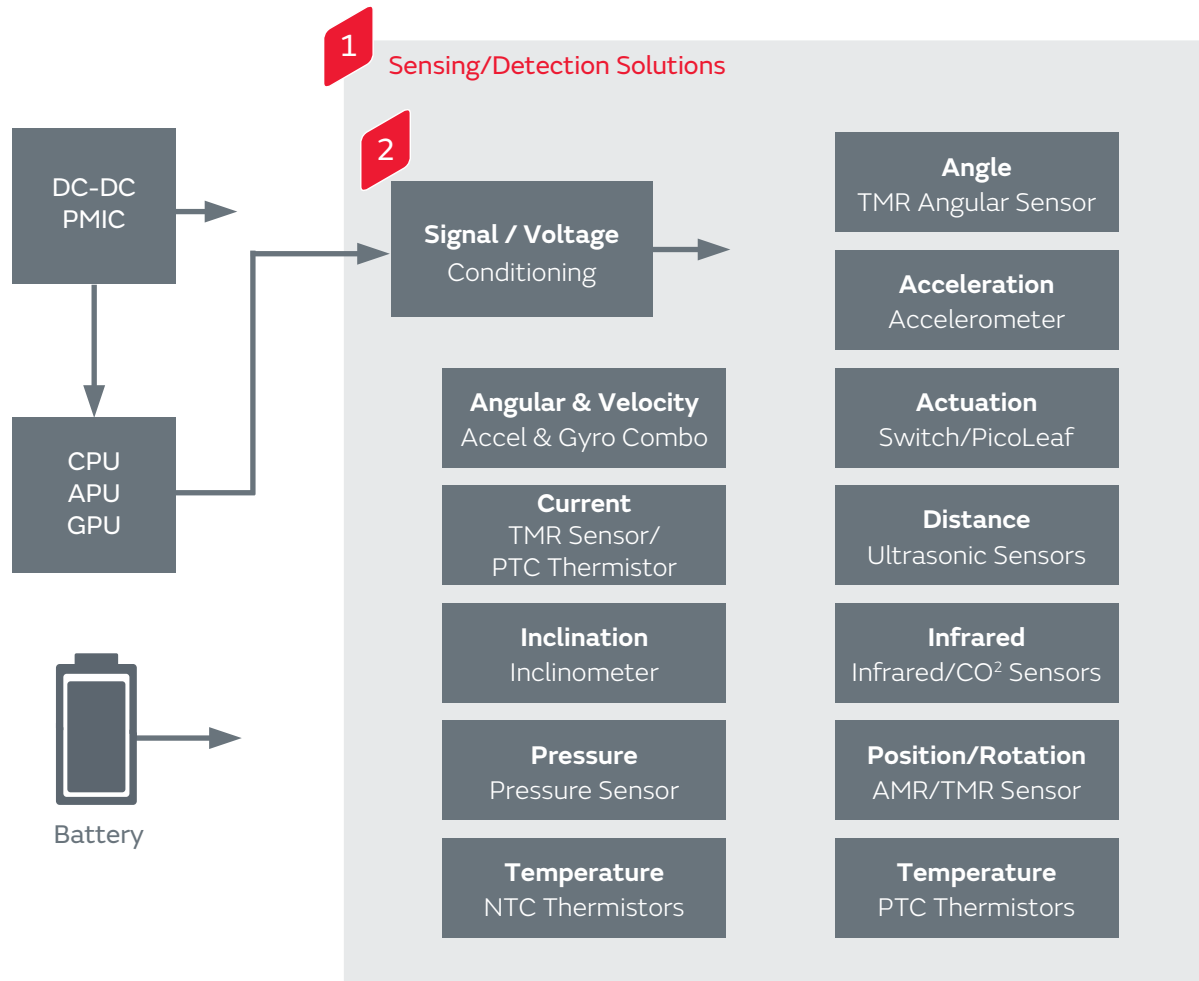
1 Sensing/Detection Solutions

DC-DC
PMIC

CPU
APU
GPU

Battery

2

Signal / Voltage
Conditioning

Angular & Velocity
Accel & Gyro Combo

Current
TMR Sensor/
PTC Thermistor

Inclination
Inclinometer

Pressure
Pressure Sensor

Temperature
NTC Thermistors

Angle
TMR Angular Sensor

Acceleration
Accelerometer

Actuation
Switch/PicoLeaf

Distance
Ultrasonic Sensors

Infrared
Infrared/$CO^2$ Sensors

Position/Rotation
AMR/TMR Sensor

Temperature
PTC Thermistors